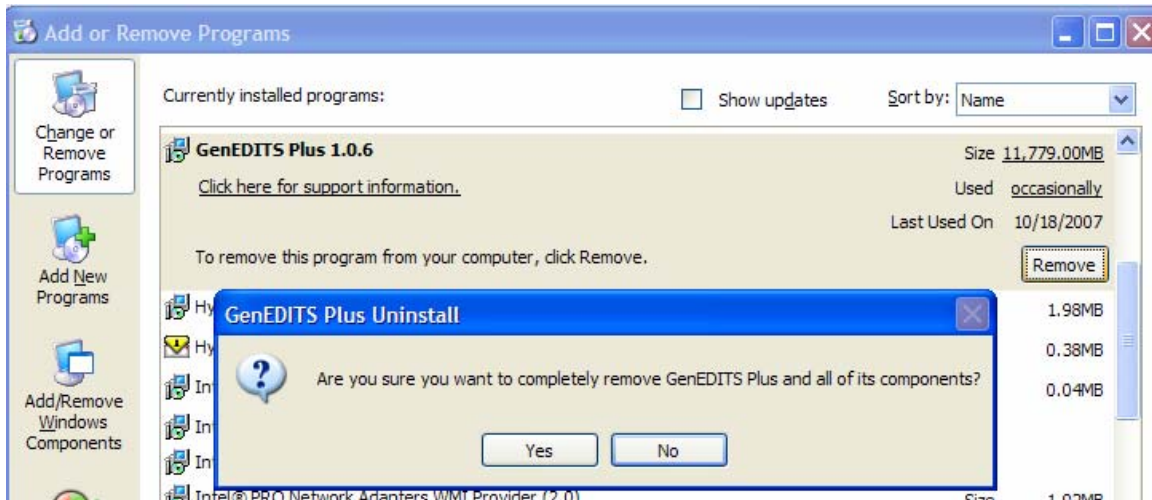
Add or Remove Programs

Change or Remove Programs

Add New Programs

Add/Remove Windows Components

Currently installed programs:

Show updates

Sort by: Name

GenEDITS Plus 1.0.6

Size 11,779.00MB

Click here for support information.

Used occasionally

Last Used On 10/18/2007

To remove this program from your computer, click Remove.

Remove

Hy

1.98MB

Hy

0.38MB

In

0.04MB

In

In

Intel® PRO Network Adapters WMI Provider (2.0)

Size

1.02MB

GenEDITS Plus Uninstall

Are you sure you want to completely remove GenEDITS Plus and all of its components?

Yes

No